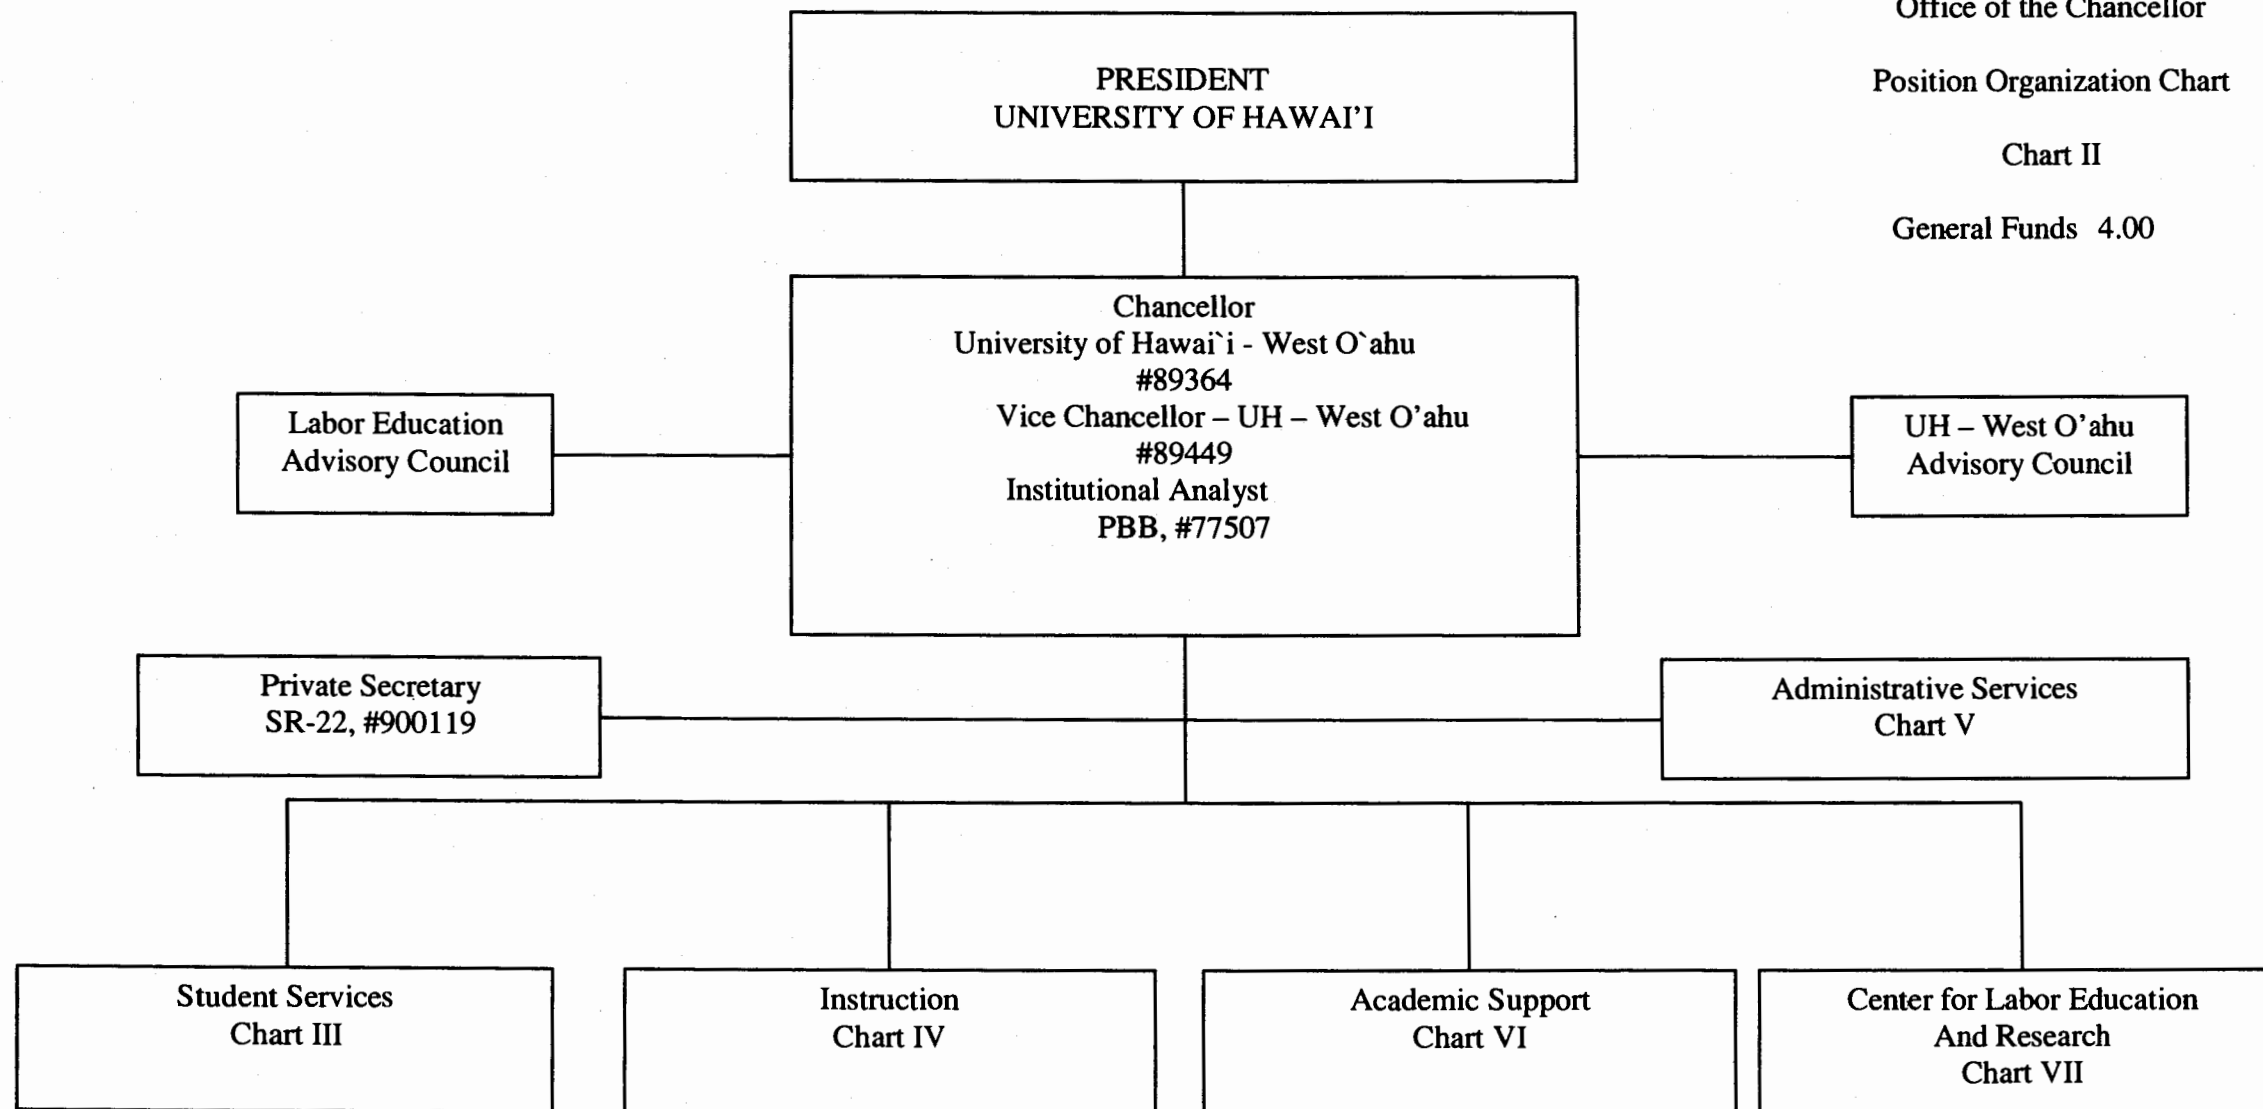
Office of the Chancellor

Position Organization Chart

Chart II

General Funds 4.00

PRESIDENT
UNIVERSITY OF HAWAI'I

Chancellor
University of Hawai`i - West O`ahu
#89364
Vice Chancellor – UH – West O'ahu
#89449
Institutional Analyst
PBB, #77507

Labor Education
Advisory Council

UH – West O'ahu
Advisory Council

Private Secretary
SR-22, #900119

Administrative Services
Chart V

Student Services
Chart III

Instruction
Chart IV

Academic Support
Chart VI

Center for Labor Education
And Research
Chart VII